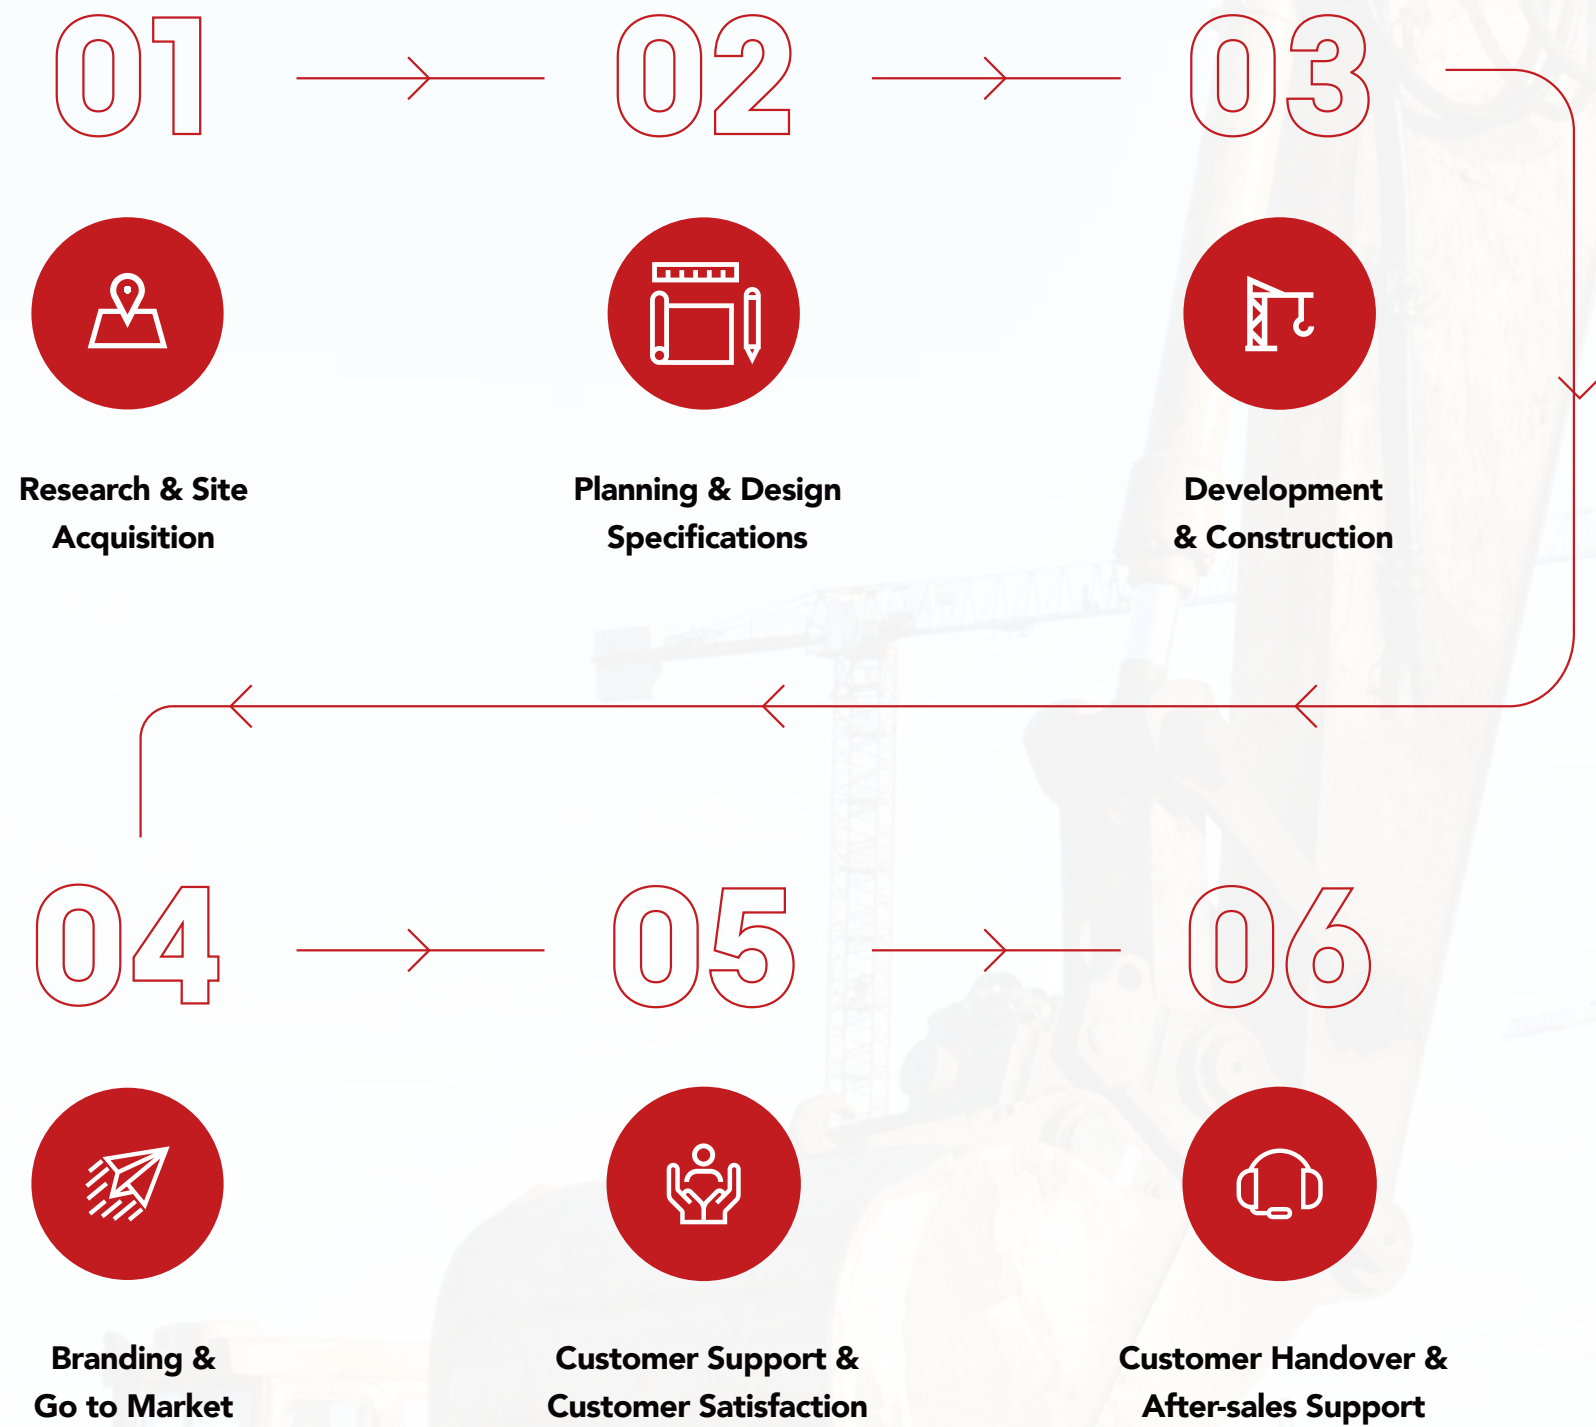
01

02

03

Research & Site Acquisition

Planning & Design Specifications

Development & Construction

04

05

06

Branding & Go to Market

Customer Support & Customer Satisfaction

Customer Handover & After-sales Support